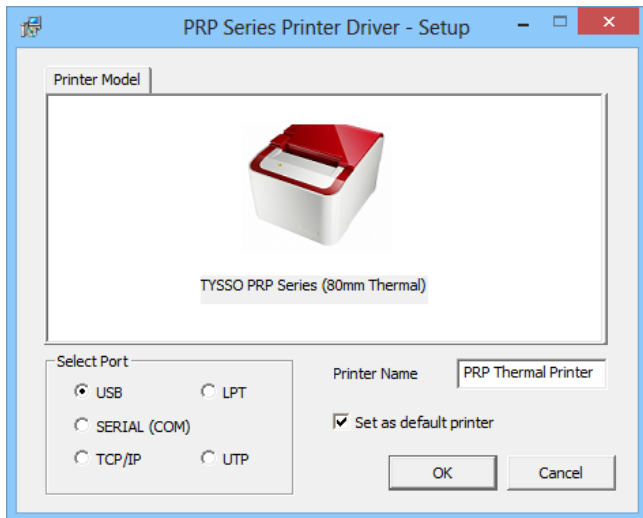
PRP Series Printer Driver - Setup

Printer Model

TYSSO PRP Series (80mm Thermal)

Select Port

USB

LPT

SERIAL (COM)

TCP/IP

UTP

Printer Name

PRP Thermal Printer

Set as default printer

OK

Cancel